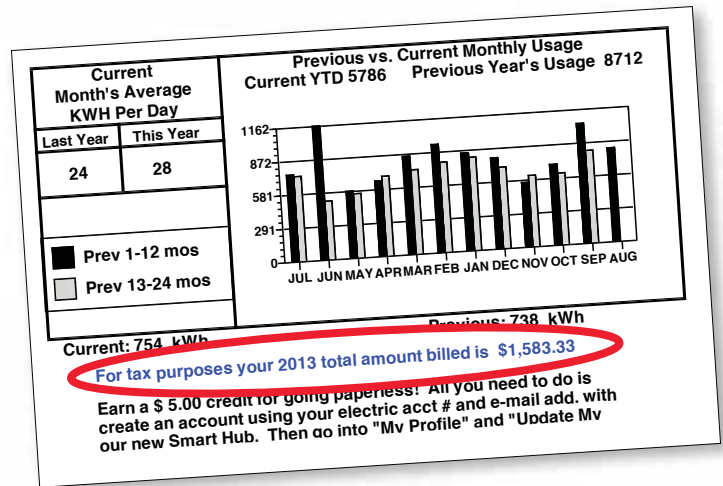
Current Month's Average KWH Per Day

| Last Year | This Year |
|---|---|
| 24 | 28 |

Prev 1-12 mos
Prev 13-24 mos

Previous vs. Current Monthly Usage
Current YTD 5786 Previous Year's Usage 8712

1162
872
581
291
0

JUL JUN MAY APR MAR FEB JAN DEC NOV OCT SEP AUG

Current: 754 kWh Previous: 738 kWh

For tax purposes your 2013 total amount billed is $1,583.33

Earn a $ 5.00 credit for going paperless! All you need to do is create an account using your electric acct # and e-mail add. with our new Smart Hub. Then go into "My Profile" and "Update My